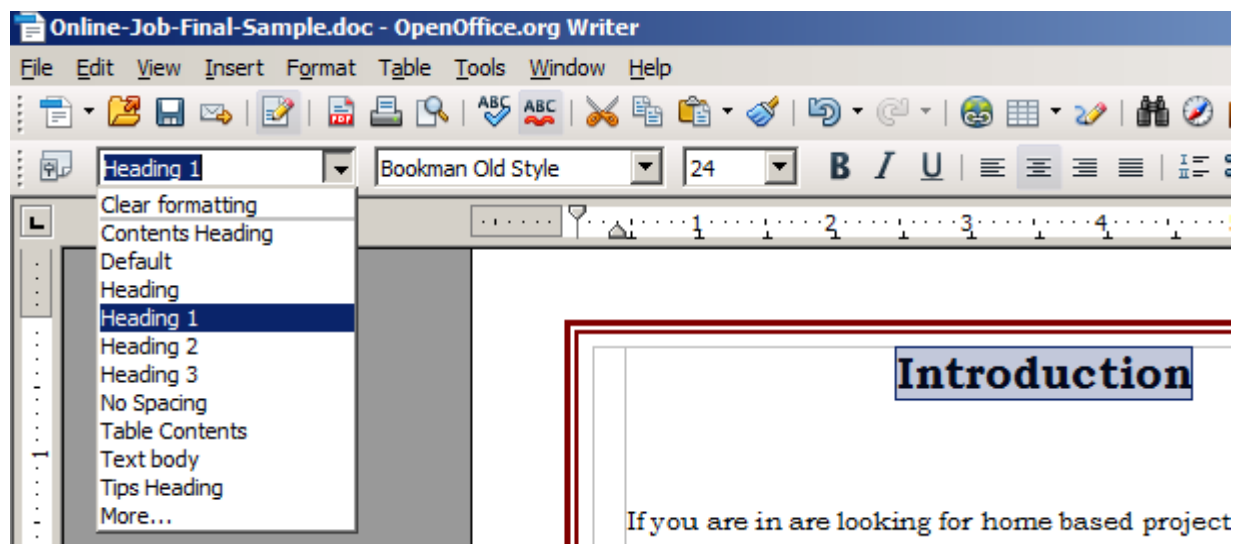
Online-Job-Final-Sample.doc - OpenOffice.org Writer

File Edit View Insert Format Table Tools Window Help

Heading 1
Bookman Old Style
24
B I U

Clear formatting
Contents Heading
Default
Heading
Heading 1
Heading 2
Heading 3
No Spacing
Table Contents
Text body
Tips Heading
More...

1 2 3 4

Introduction

If you are in are looking for home based project